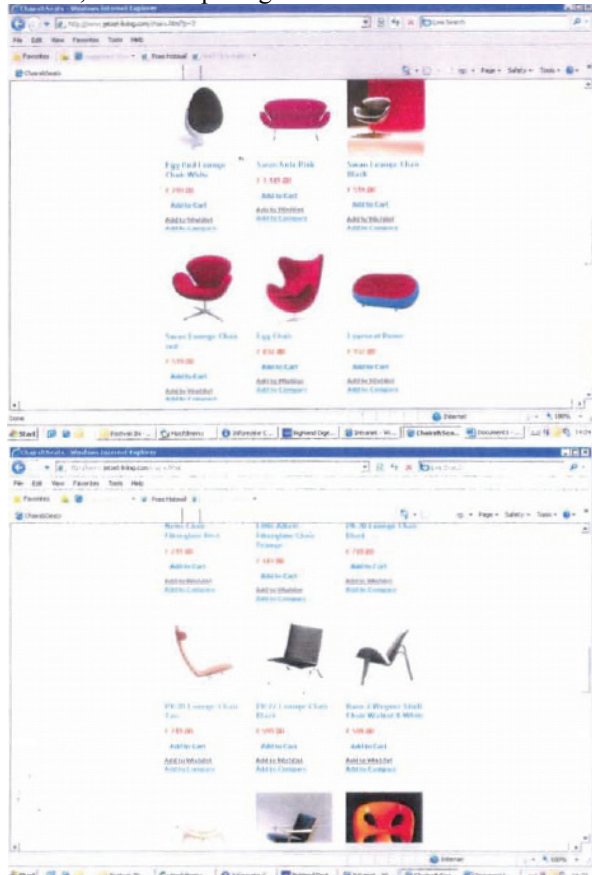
Chairs&Seats - Windows Internet Explorer

http://www.jetset-living.com/chairs.html?p=3

Live Search

File Edit View Favorites Tools Help

Favorites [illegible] Free Hotmail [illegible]

Chairs&Seats

Page Safety Tools

Egg Pod Lounge Chair White
£ 399.00
Add to Cart
Add to Wishlist
Add to Compare

Swan Sofa Pink
£ 1,149.00
Add to Cart
Add to Wishlist
Add to Compare

Swan Lounge Chair Black
£ 539.00
Add to Cart
Add to Wishlist
Add to Compare

Swan Lounge Chair red
£ 539.00
Add to Cart
Add to Wishlist
Add to Compare

Egg Chair
£ 656.00
Add to Cart
Add to Wishlist
Add to Compare

Louncel Bone
£ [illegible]
Add to Cart
Add to Wishlist
Add to Compare

Done

Internet

100%

Start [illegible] Chairs&Seats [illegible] Document1 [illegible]

Chairs&Seats - Windows Internet Explorer

http://www.jetset-living.com/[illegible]

Live Search

File Edit View Favorites Tools Help

Favorites Free Hotmail

Chairs&Seats

Page Safety Tools

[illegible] Chair Fiberglass Red
£ 235.00
Add to Cart
Add to Wishlist
Add to Compare

Eiffel Chair Fiberglass Chair Orange
£ 149.00
Add to Cart
Add to Wishlist
Add to Compare

PK 20 Lounge Chair Black
£ 749.00
Add to Cart
Add to Wishlist
Add to Compare

PK 20 Lounge Chair Tan
£ 749.00
Add to Cart
Add to Wishlist
Add to Compare

PK 22 Lounge Chair Black
£ 599.00
Add to Cart
Add to Wishlist
Add to Compare

Hans J Wegner Shell Chair Walnut & White
£ 599.00
Add to Cart
Add to Wishlist
Add to Compare

Internet

100%

Start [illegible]